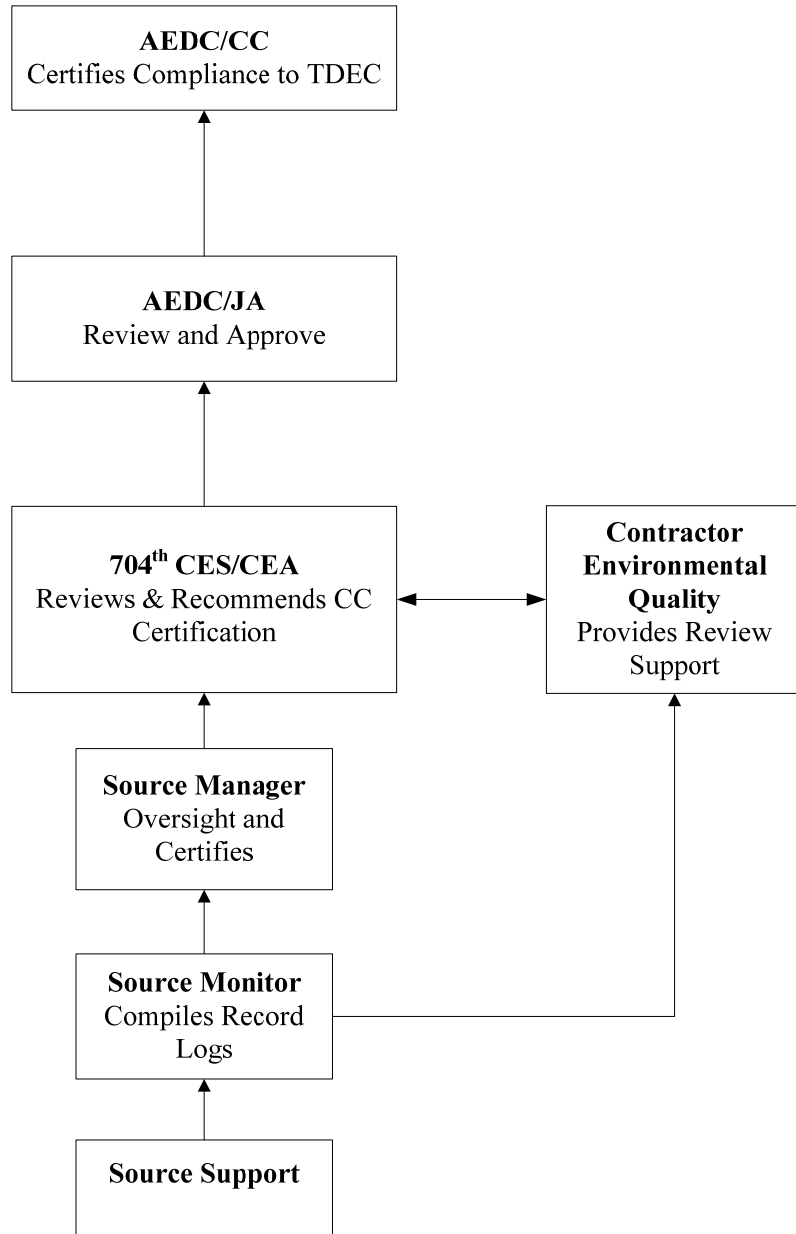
**AEDC/CC**
Certifies Compliance to TDEC

**AEDC/JA**
Review and Approve

**704$^{th}$ CES/CEA**
Reviews & Recommends CC Certification

**Contractor Environmental Quality**
Provides Review Support

**Source Manager**
Oversight and Certifies

**Source Monitor**
Compiles Record Logs

**Source Support**